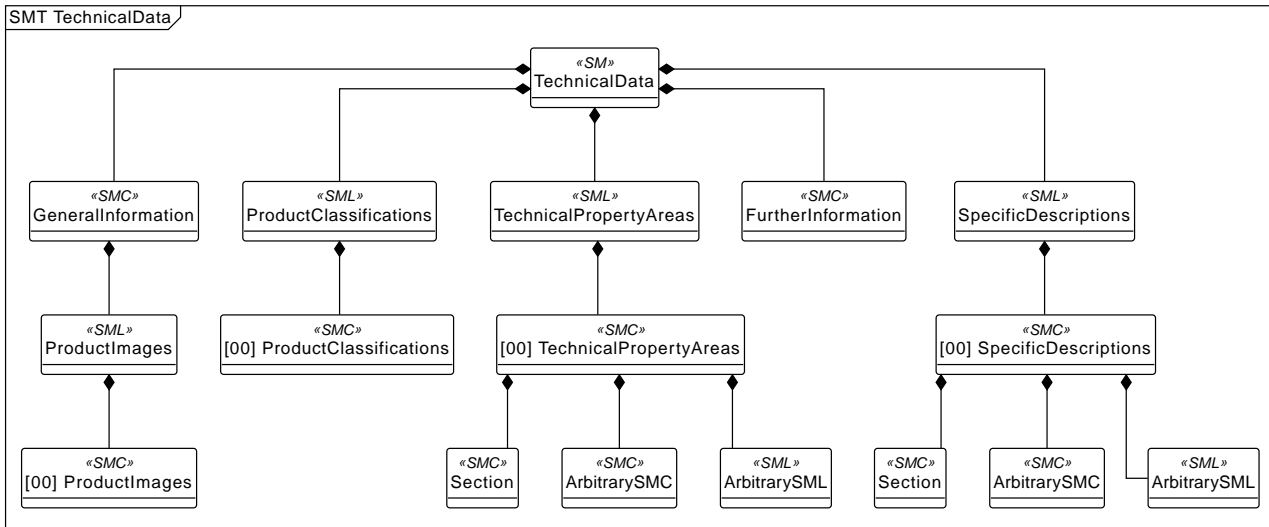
SMT TechnicalData

«SM»
TechnicalData

«SMC»
GeneralInformation

«SML»
ProductClassifications

«SML»
TechnicalPropertyAreas

«SMC»
FurtherInformation

«SML»
SpecificDescriptions

«SML»
ProductImages

«SMC»
[00] ProductClassifications

«SMC»
[00] TechnicalPropertyAreas

«SMC»
[00] SpecificDescriptions

«SMC»
[00] ProductImages

«SMC»
Section

«SMC»
ArbitrarySMC

«SML»
ArbitrarySML

«SMC»
Section

«SMC»
ArbitrarySMC

«SML»
ArbitrarySML